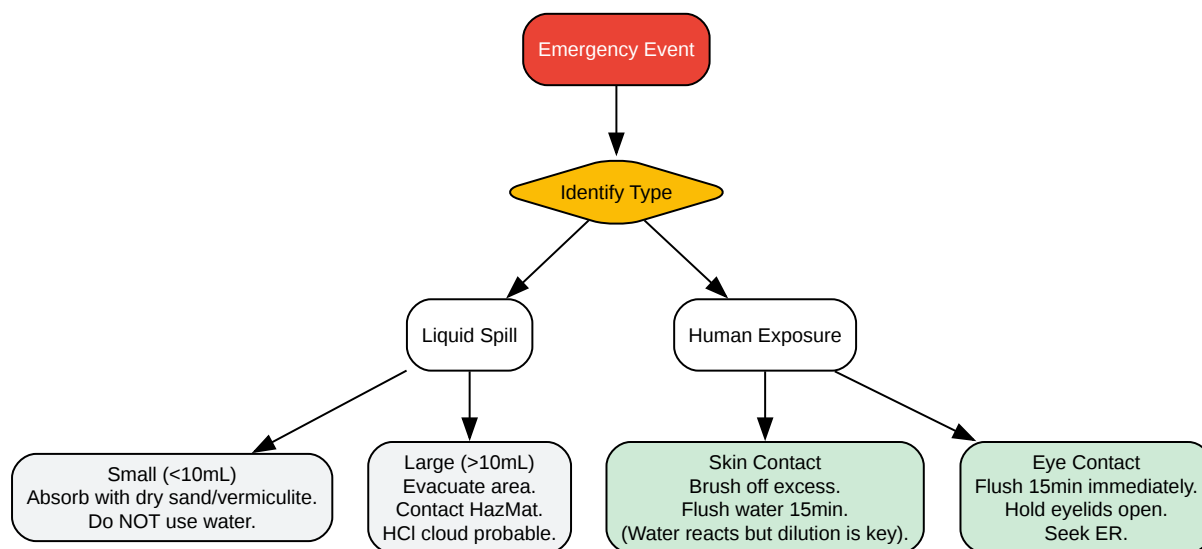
Emergency Event

Identify Type

Liquid Spill

Human Exposure

Small (<10mL)
Absorb with dry sand/vermiculite.
Do NOT use water.

Large (>10mL)
Evacuate area.
Contact HazMat.
HCl cloud probable.

Skin Contact
Brush off excess.
Flush water 15min.
(Water reacts but dilution is key).

Eye Contact
Flush 15min immediately.
Hold eyelids open.
Seek ER.